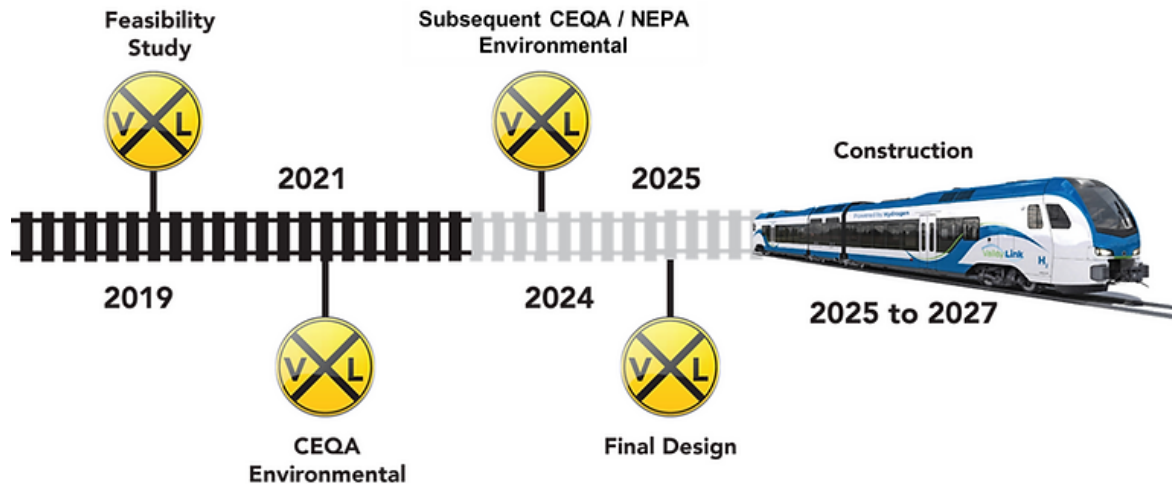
Feasibility Study

V L

2019

2021

V L

CEQA Environmental

Subsequent CEQA / NEPA Environmental

V L

2024

2025

V L

Final Design

Construction

Powered by Hydrogen

Valley Link

$H_2$

2025 to 2027